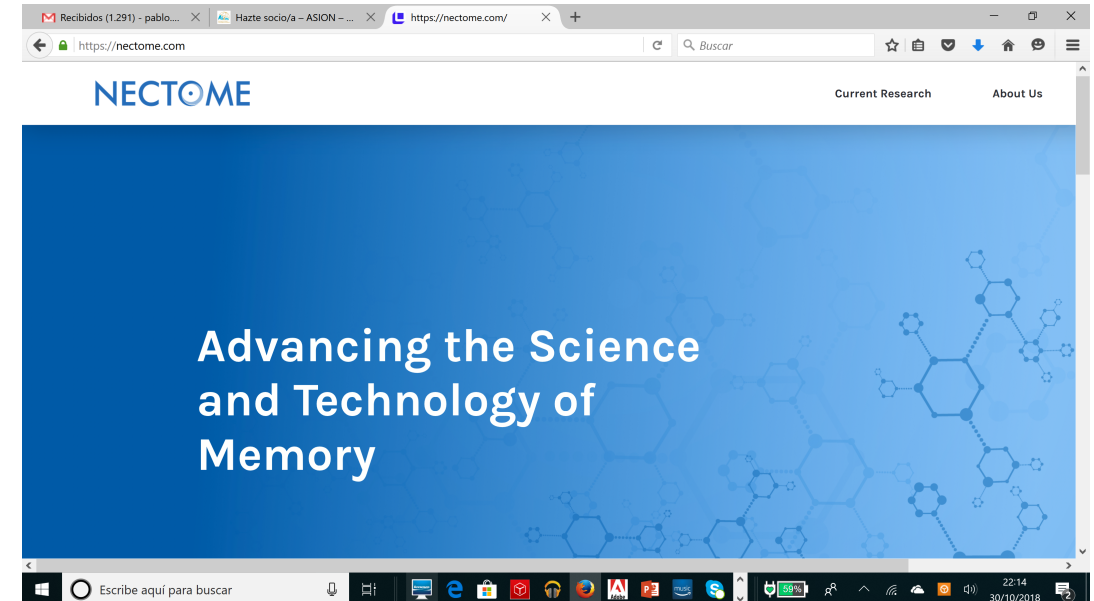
Recibidos (1.291) - pablo....
Hazte socio/a – ASION – ...
https://nectome.com/
https://nectome.com
Buscar

NECTOME
Current Research
About Us

Advancing the Science and Technology of Memory

Escribe aquí para buscar
59%
22:14
30/10/2018
2